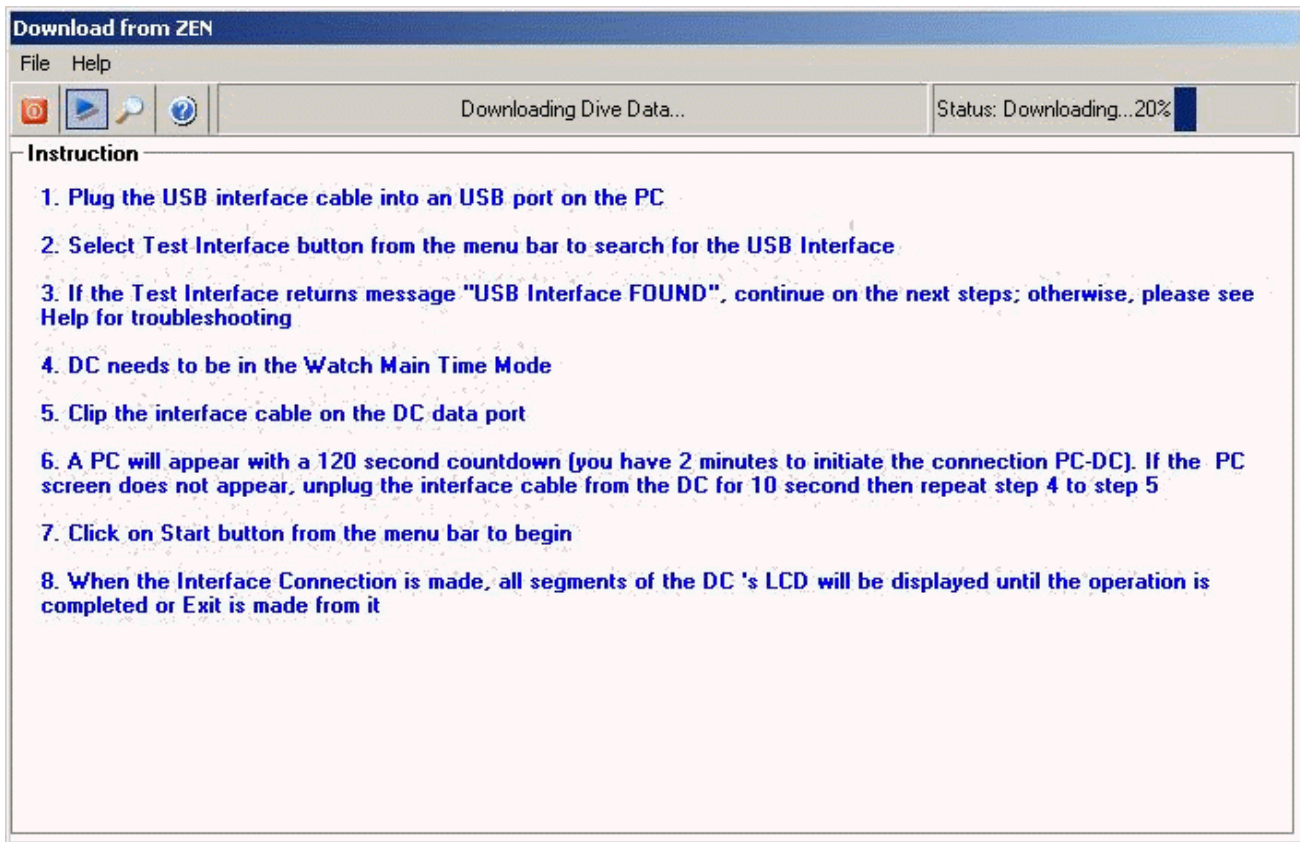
Download from ZEN

File Help

Downloading Dive Data...

Status: Downloading...20%

Instruction

1. Plug the USB interface cable into an USB port on the PC

2. Select Test Interface button from the menu bar to search for the USB Interface

3. If the Test Interface returns message "USB Interface FOUND", continue on the next steps; otherwise, please see Help for troubleshooting

4. DC needs to be in the Watch Main Time Mode

5. Clip the interface cable on the DC data port

6. A PC will appear with a 120 second countdown (you have 2 minutes to initiate the connection PC-DC). If the PC screen does not appear, unplug the interface cable from the DC for 10 second then repeat step 4 to step 5

7. Click on Start button from the menu bar to begin

8. When the Interface Connection is made, all segments of the DC 's LCD will be displayed until the operation is completed or Exit is made from it